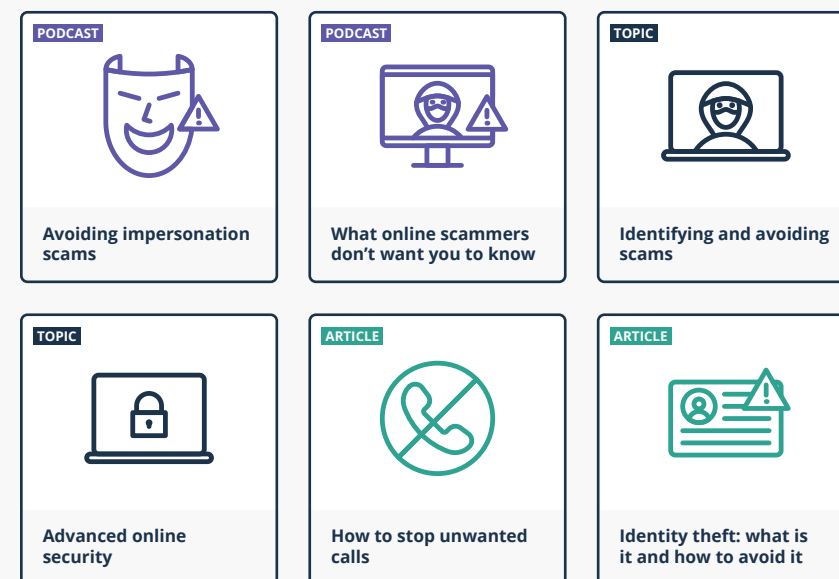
PODCAST

Avoiding impersonation scams

PODCAST

What online scammers don’t want you to know

TOPIC

Identifying and avoiding scams

TOPIC

Advanced online security

ARTICLE

How to stop unwanted calls

ARTICLE

Identity theft: what is it and how to avoid it